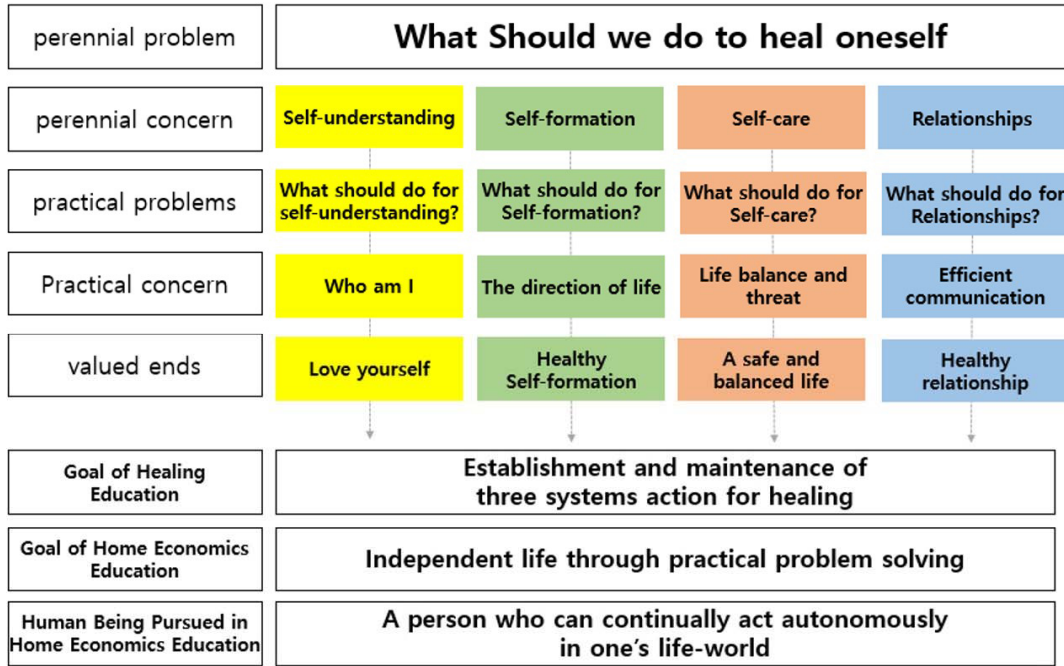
| perennial problem | What Should we do to heal oneself | | | |
|---|---|---|---|---|
| perennial concern | Self-understanding | Self-formation | Self-care | Relationships |
| practical problems | What should do for self-understanding? | What should do for Self-formation? | What should do for Self-care? | What should do for Relationships? |
| Practical concern | Who am I | The direction of life | Life balance and threat | Efficient communication |
| valued ends | Love yourself | Healthy Self-formation | A safe and balanced life | Healthy relationship |

| Goal of Healing Education | Establishment and maintenance of three systems action for healing |
|---|---|
| Goal of Home Economics Education | Independent life through practical problem solving |
| Human Being Pursued in Home Economics Education | A person who can continually act autonomously in one's life-world |